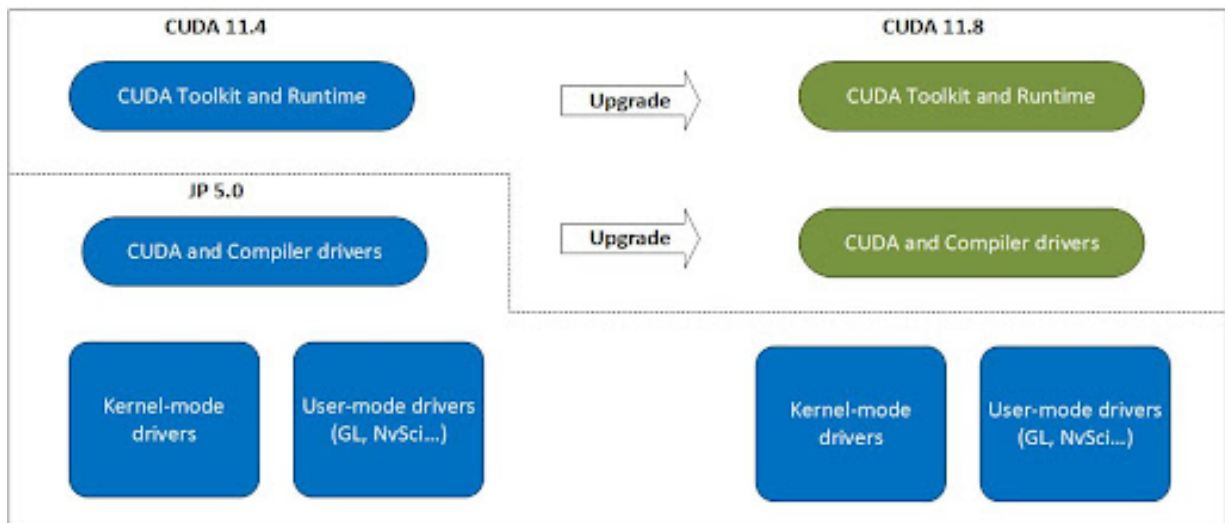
CUDA 11.4

CUDA 11.8

CUDA Toolkit and Runtime

Upgrade

CUDA Toolkit and Runtime

JP 5.0

CUDA and Compiler drivers

Upgrade

CUDA and Compiler drivers

Kernel-mode drivers

User-mode drivers (GL, NvSci…)

Kernel-mode drivers

User-mode drivers (GL, NvSci…)